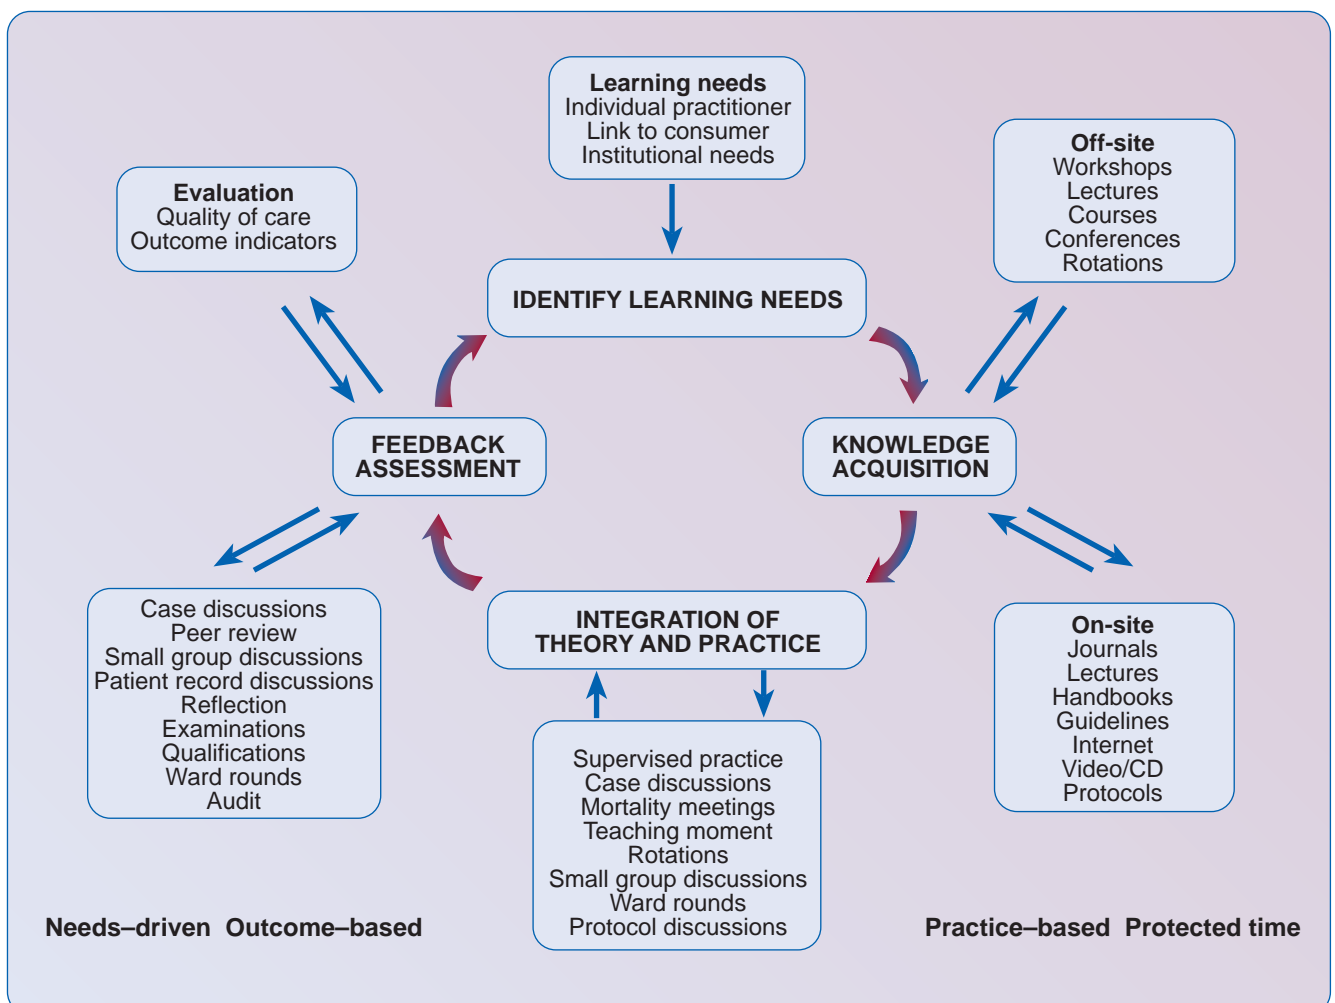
Learning needs
Individual practitioner
Link to consumer
Institutional needs

Evaluation
Quality of care
Outcome indicators

Off-site
Workshops
Lectures
Courses
Conferences
Rotations

IDENTIFY LEARNING NEEDS

FEEDBACK
ASSESSMENT

KNOWLEDGE
ACQUISITION

Case discussions
Peer review
Small group discussions
Patient record discussions
Reflection
Examinations
Qualifications
Ward rounds
Audit

INTEGRATION OF
THEORY AND PRACTICE

On-site
Journals
Lectures
Handbooks
Guidelines
Internet
Video/CD
Protocols

Supervised practice
Case discussions
Mortality meetings
Teaching moment
Rotations
Small group discussions
Ward rounds
Protocol discussions

Needs–driven Outcome–based

Practice–based Protected time